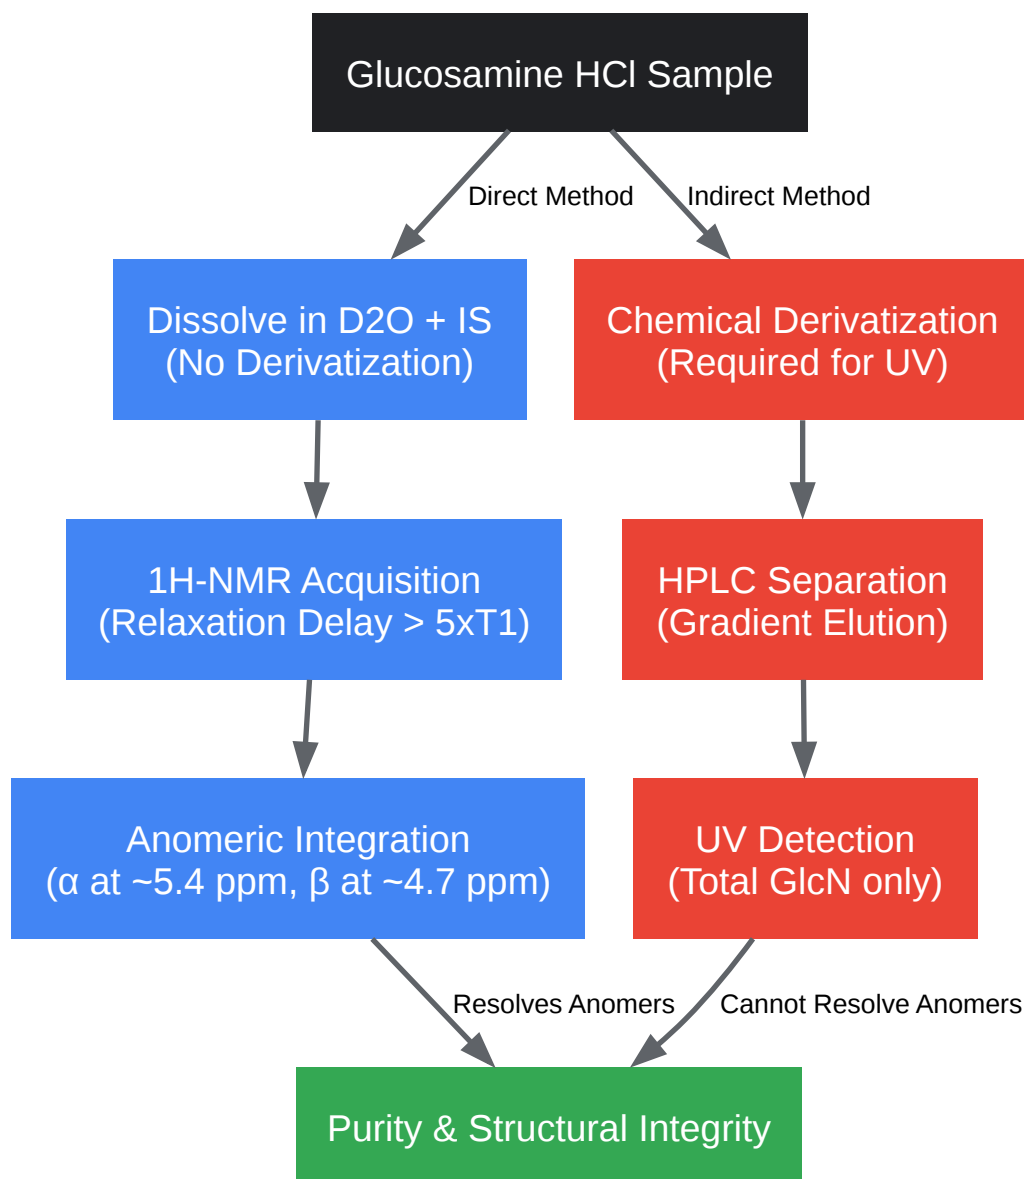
Glucosamine HCl Sample

Direct Method

Indirect Method

Dissolve in D2O + IS
(No Derivatization)

Chemical Derivatization
(Required for UV)

1H-NMR Acquisition
(Relaxation Delay > 5xT1)

HPLC Separation
(Gradient Elution)

Anomeric Integration
(α at ~5.4 ppm, β at ~4.7 ppm)

UV Detection
(Total GlcN only)

Resolves Anomers

Cannot Resolve Anomers

Purity & Structural Integrity